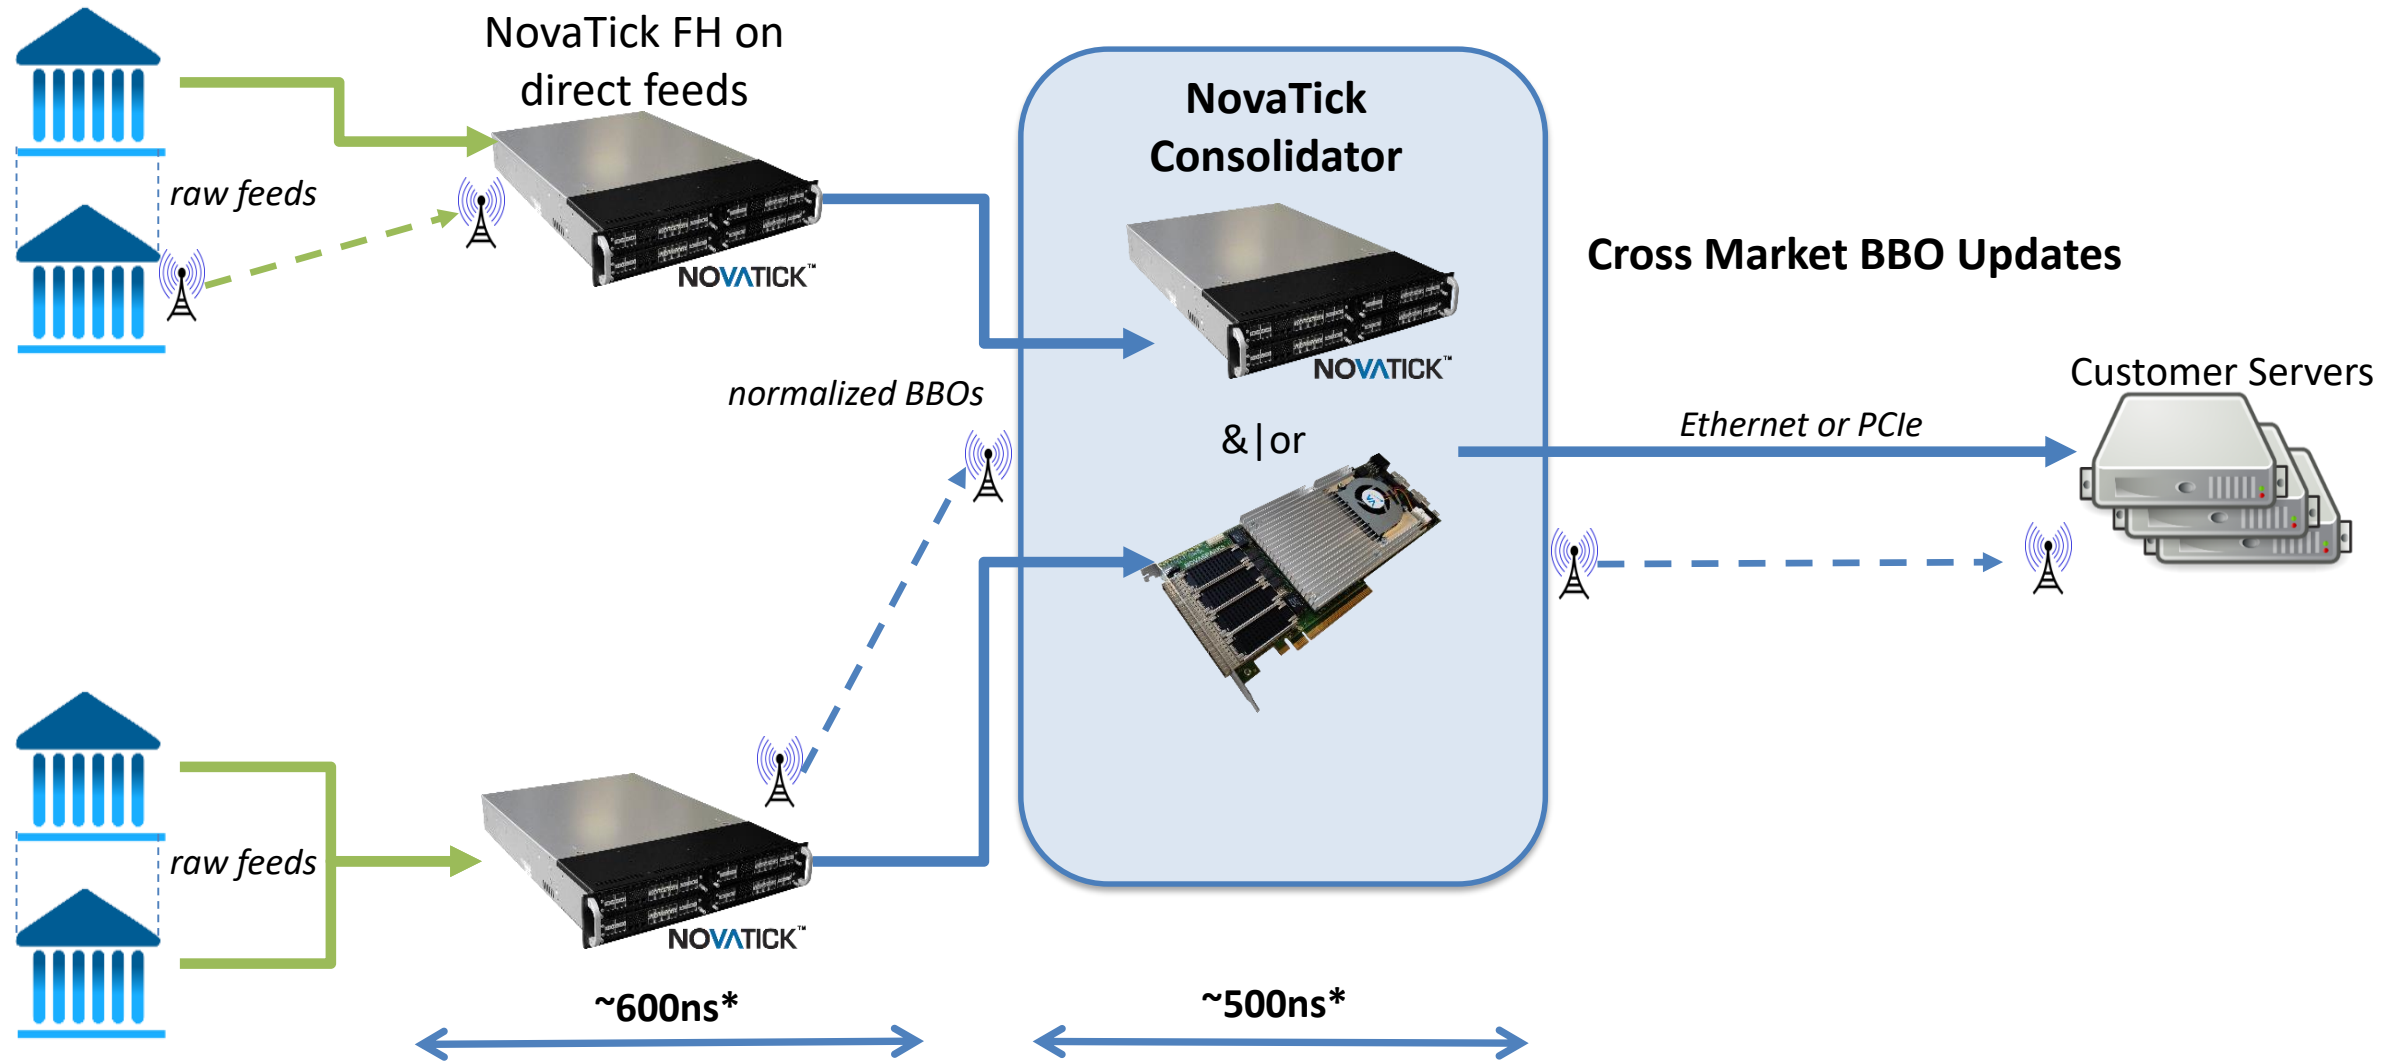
NovaTick FH on direct feeds

raw feeds

NOVATICK™

NovaTick Consolidator

NOVATICK™

Cross Market BBO Updates

Customer Servers

normalized BBOs

&|or

Ethernet or PCIe

raw feeds

NOVATICK™

~600ns*

~500ns*